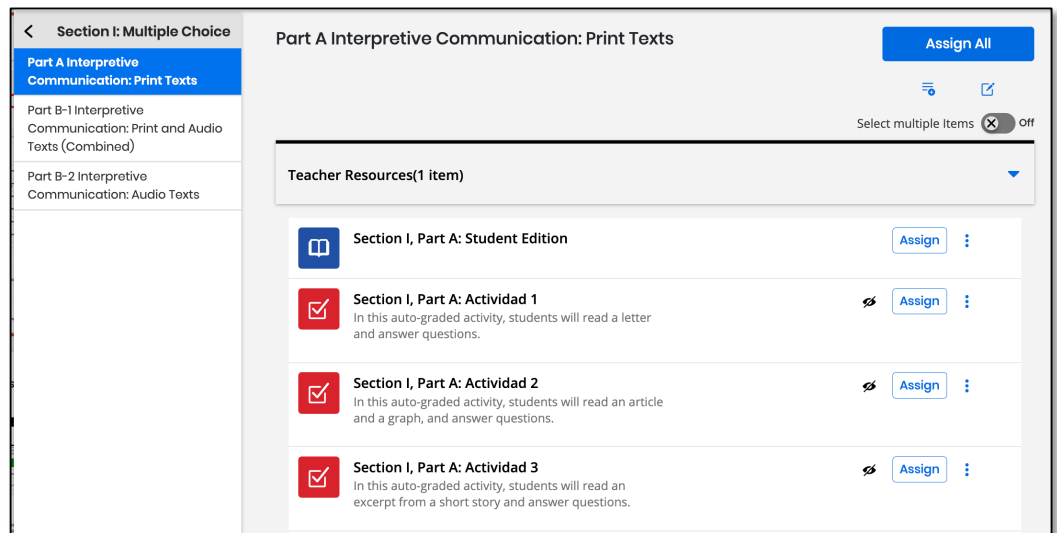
Section I: Multiple Choice

Part A Interpretive Communication: Print Texts

Part B-1 Interpretive Communication: Print and Audio Texts (Combined)

Part B-2 Interpretive Communication: Audio Texts

Part A Interpretive Communication: Print Texts

Assign All

Select multiple Items Off

Teacher Resources(1 item)

Section I, Part A: Student Edition

Assign

Section I, Part A: Actividad 1
In this auto-graded activity, students will read a letter and answer questions.

Assign

Section I, Part A: Actividad 2
In this auto-graded activity, students will read an article and a graph, and answer questions.

Assign

Section I, Part A: Actividad 3
In this auto-graded activity, students will read an excerpt from a short story and answer questions.

Assign